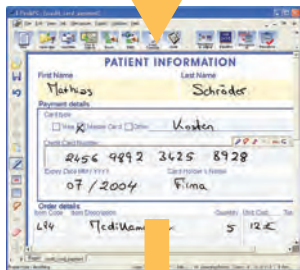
PATIENT INFORMATION

First Name
Mathias

Last Name
Schröder

Payment details

Card type
Visa
Master Card
Other
Kosten

Credit Card Number
2456 9892 3625 8928

Expiry Date (MM / YY)
07 / 2004

Card holder's Name
Firma

Order details
Item Code
Item Description
Quantity
Unit Cost
L94
Medikamente
5
12€